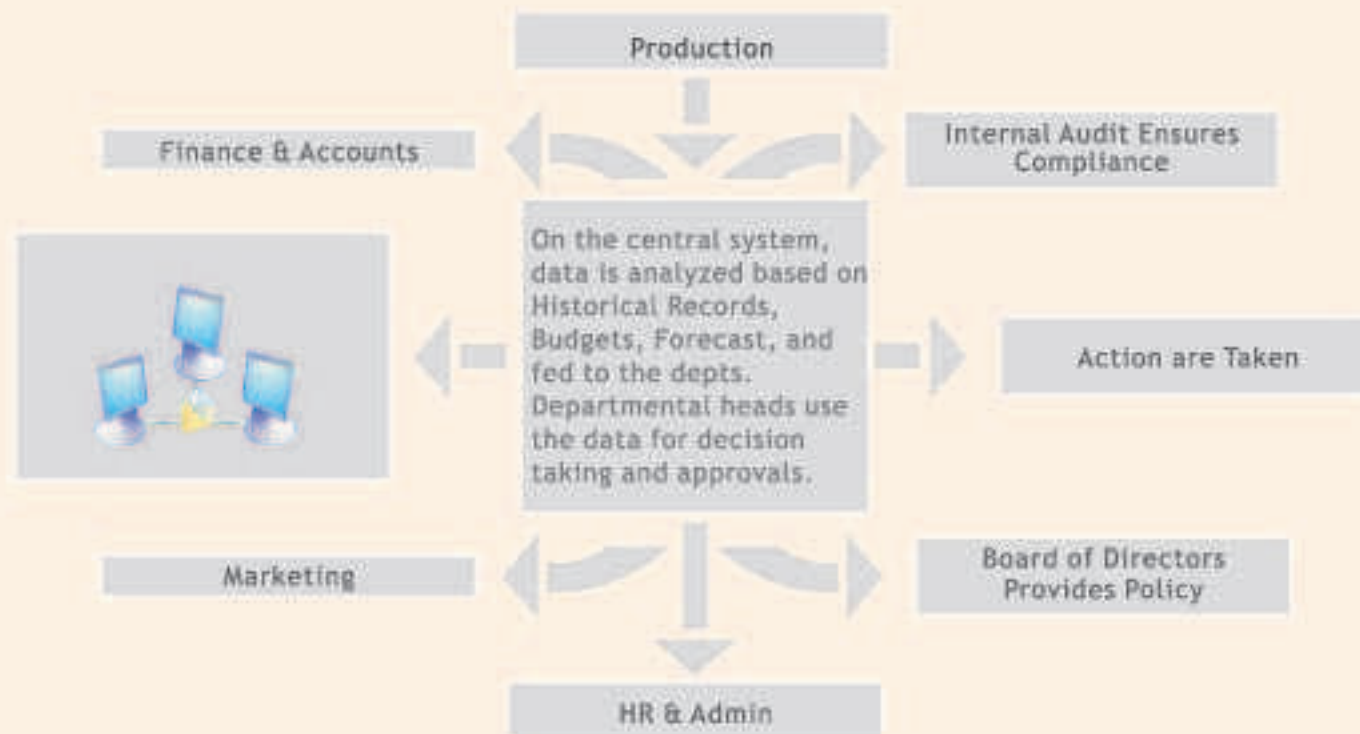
Production

Finance & Accounts

Internal Audit Ensures Compliance

On the central system, data is analyzed based on Historical Records, Budgets, Forecast, and fed to the depts. Departmental heads use the data for decision taking and approvals.

Action are Taken

Marketing

Board of Directors Provides Policy

HR & Admin